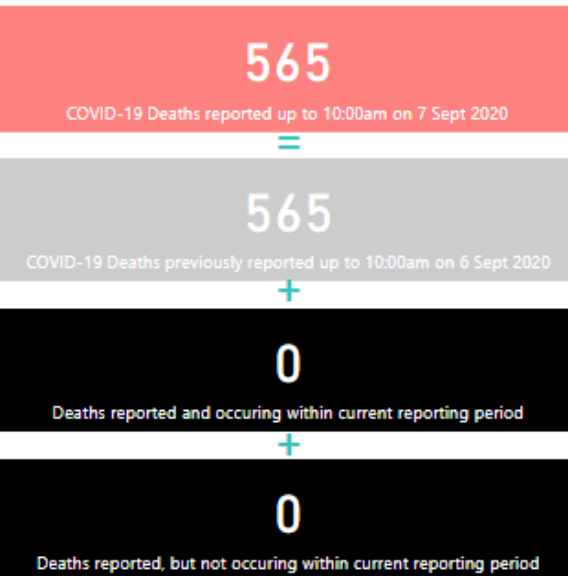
565

COVID-19 Deaths reported up to 10:00am on 7 Sept 2020

=

565

COVID-19 Deaths previously reported up to 10:00am on 6 Sept 2020

+

0

Deaths reported and occuring within current reporting period

+

0

Deaths reported, but not occuring within current reporting period